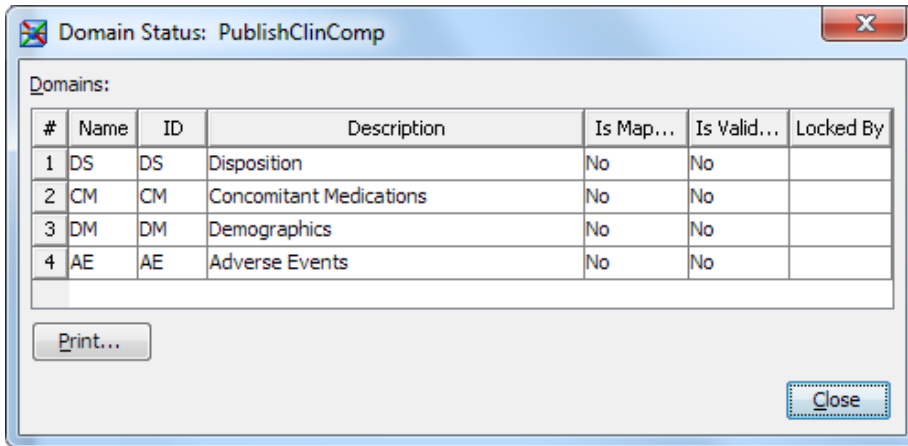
Domain Status: PublishClinComp

X

Domains:

| # | Name | ID | Description | Is Map... | Is Valid... | Locked By |
|---|---|---|---|---|---|---|
| 1 | DS | DS | Disposition | No | No | |
| 2 | CM | CM | Concomitant Medications | No | No | |
| 3 | DM | DM | Demographics | No | No | |
| 4 | AE | AE | Adverse Events | No | No | |

Print...

Close